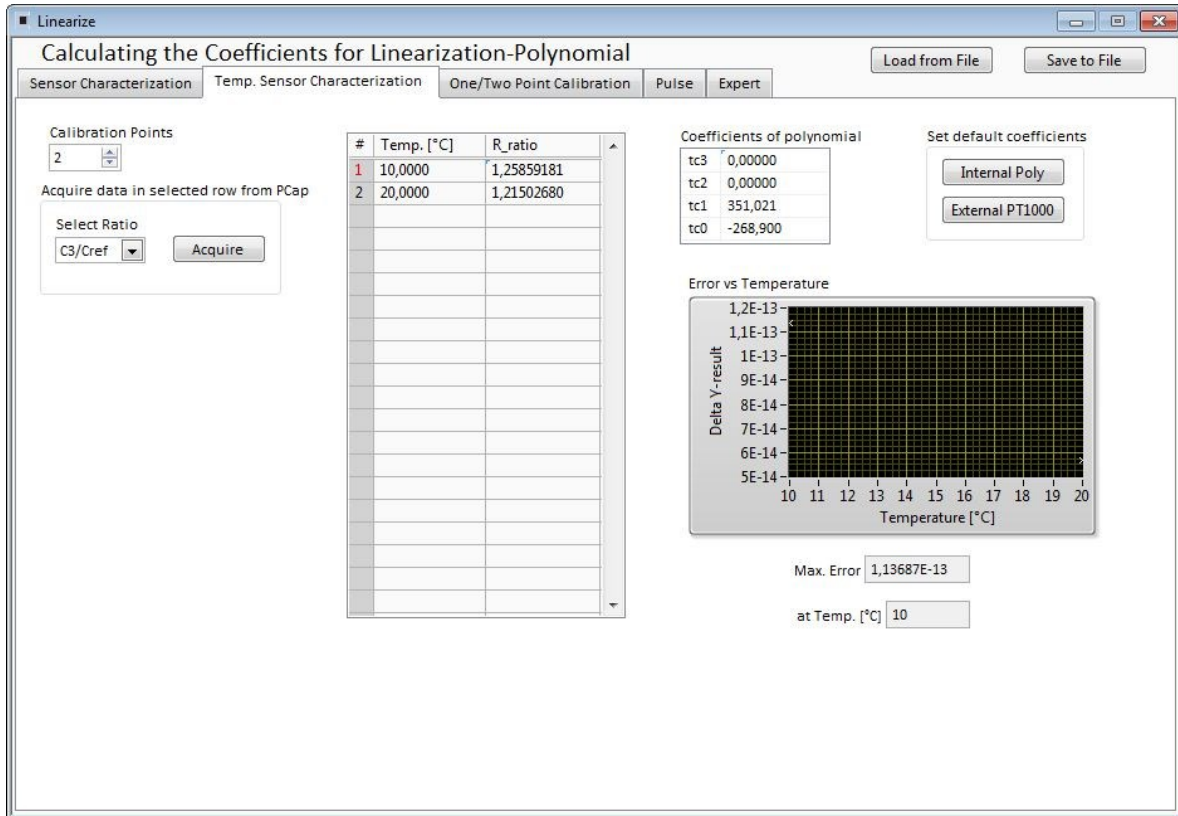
Linearize

Calculating the Coefficients for Linearization-Polynomial

Load from File

Save to File

Sensor Characterization

Temp. Sensor Characterization

One/Two Point Calibration

Pulse

Expert

Calibration Points

2

Acquire data in selected row from PCap

Select Ratio

C3/Cref

Acquire

| # | Temp. [°C] | R_ratio |
|---|---|---|
| 1 | 10,0000 | 1,25859181 |
| 2 | 20,0000 | 1,21502680 |

Coefficients of polynomial

| tc3 | 0,00000 |
|---|---|
| tc2 | 0,00000 |
| tc1 | 351,021 |
| tc0 | -268,900 |

Set default coefficients

Internal Poly

External PT1000

Error vs Temperature

1,2E-13
1,1E-13
1E-13
9E-14
8E-14
7E-14
6E-14
5E-14

Delta Y-result

10 11 12 13 14 15 16 17 18 19 20

Temperature [°C]

Max. Error 1,13687E-13

at Temp. [°C] 10